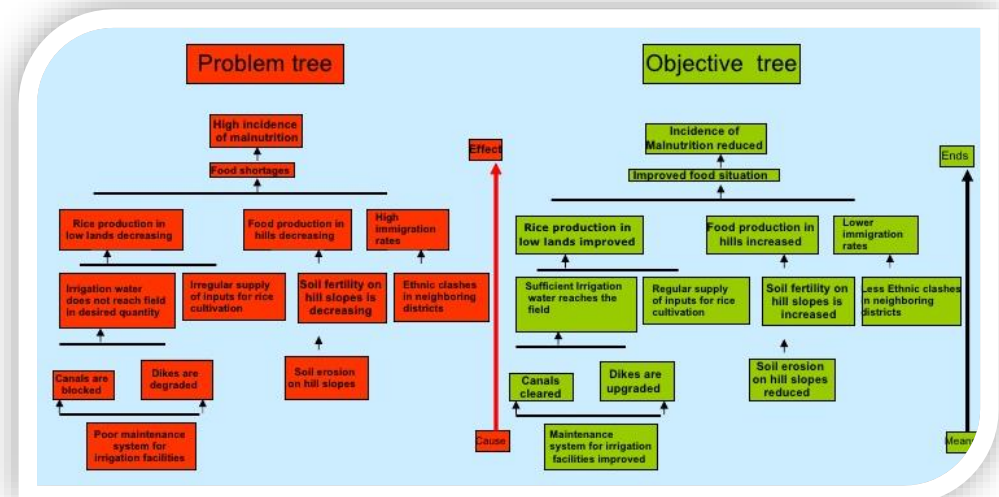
Problem tree

High incidence of malnutrition

Food shortages

Rice production in low lands decreasing

Food production in hills decreasing

High immigration rates

Irrigation water does not reach field in desired quantity

Irregular supply of inputs for rice cultivation

Soil fertility on hill slopes is decreasing

Ethnic clashes in neighboring districts

Soil erosion on hill slopes

Canals are blocked

Dikes are degraded

Poor maintenance system for irrigation facilities

Effect

Cause

Objective tree

Incidence of Malnutrition reduced

Improved food situation

Rice production in low lands improved

Food production in hills increased

Lower immigration rates

Sufficient Irrigation water reaches the field

Regular supply of inputs for rice cultivation

Soil fertility on hill slopes is increased

Less Ethnic clashes in neighboring districts

Soil erosion on hill slopes reduced

Canals cleared

Dikes are upgraded

Maintenance system for irrigation facilities improved

Ends

Means